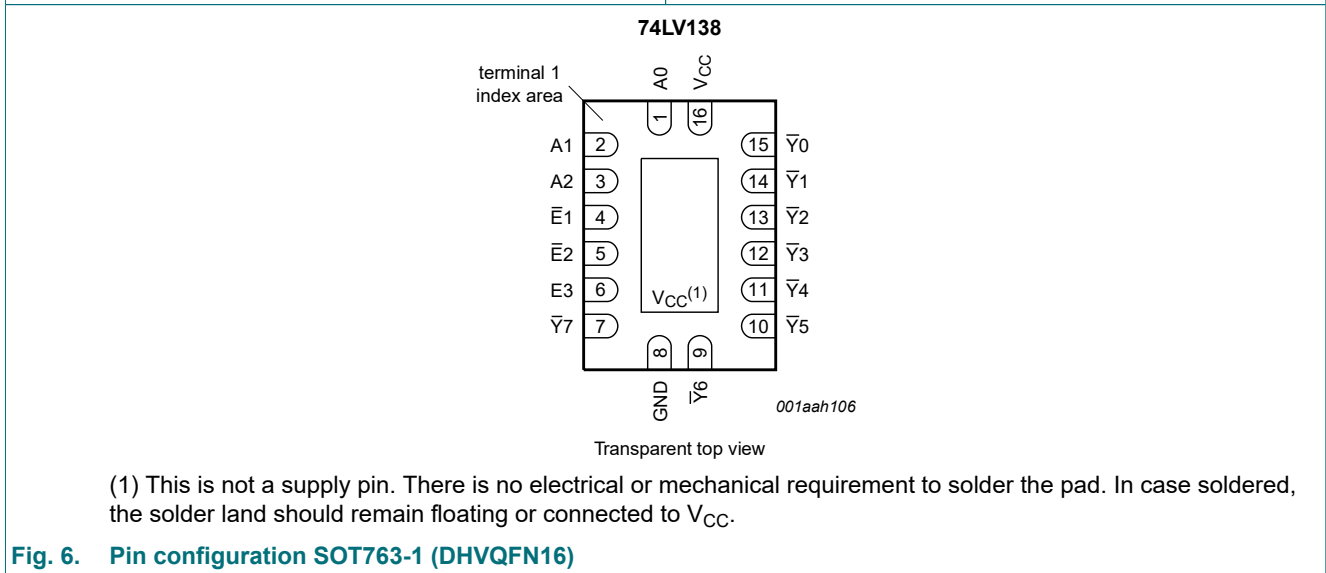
74LV138

terminal 1 index area

A0

$V_{CC}$

1

16

A1 2

A2 3

$\overline{E}1$ 4

$\overline{E}2$ 5

E3 6

$\overline{Y}7$ 7

15 $\overline{Y}0$

14 $\overline{Y}1$

13 $\overline{Y}2$

12 $\overline{Y}3$

11 $\overline{Y}4$

10 $\overline{Y}5$

$V_{CC}^{(1)}$

8

9

GND

$\overline{Y}6$

001aah106

Transparent top view

(1) This is not a supply pin. There is no electrical or mechanical requirement to solder the pad. In case soldered, the solder land should remain floating or connected to $V_{CC}$.

Fig. 6. Pin configuration SOT763-1 (DHVQFN16)